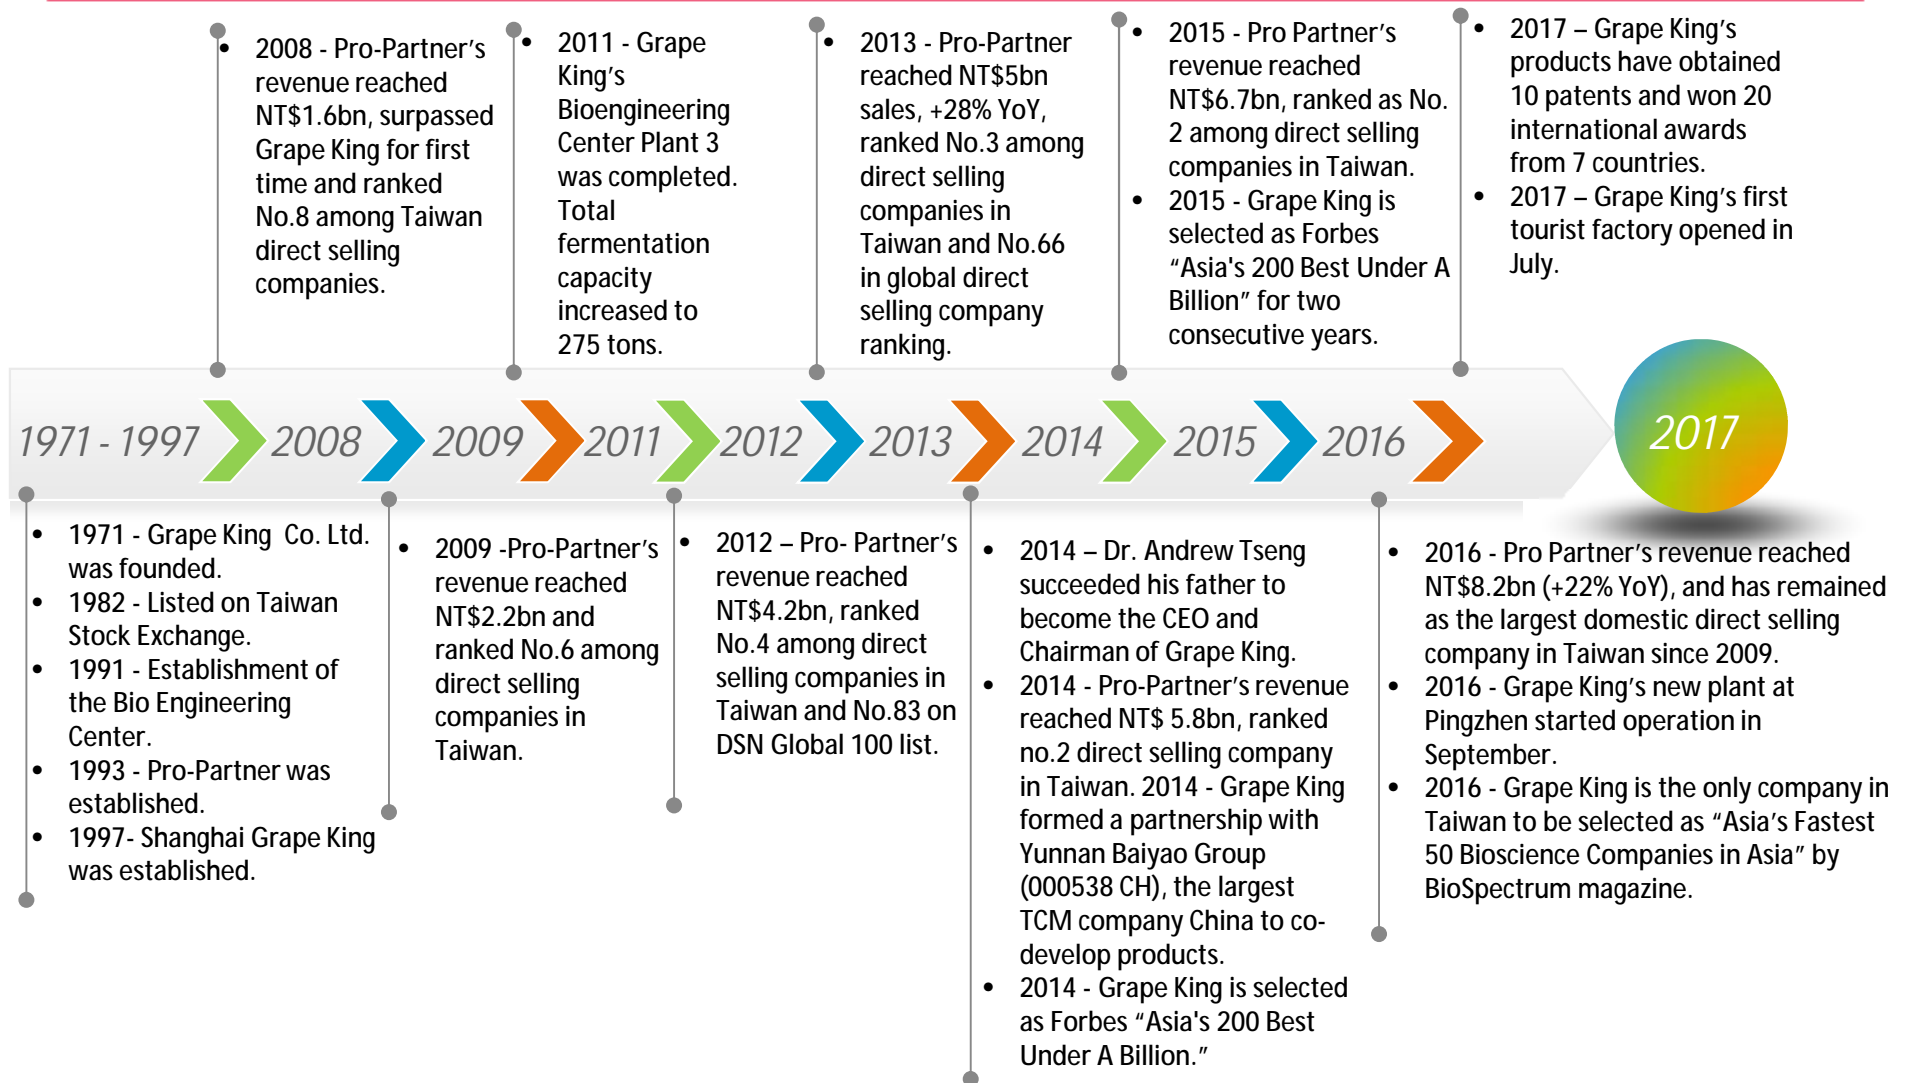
- 2008 - Pro-Partner's revenue reached NT$1.6bn, surpassed Grape King for first time and ranked No.8 among Taiwan direct selling companies.

- 2011 - Grape King's Bioengineering Center Plant 3 was completed. Total fermentation capacity increased to 275 tons.

- 2013 - Pro-Partner reached NT$5bn sales, +28% YoY, ranked No.3 among direct selling companies in Taiwan and No.66 in global direct selling company ranking.

- 2015 - Pro Partner's revenue reached NT$6.7bn, ranked as No. 2 among direct selling companies in Taiwan.
- 2015 - Grape King is selected as Forbes "Asia's 200 Best Under A Billion" for two consecutive years.

- 2017 – Grape King's products have obtained 10 patents and won 20 international awards from 7 countries.
- 2017 – Grape King's first tourist factory opened in July.

1971 - 1997 2008 2009 2011 2012 2013 2014 2015 2016 2017

- 1971 - Grape King Co. Ltd. was founded.
- 1982 - Listed on Taiwan Stock Exchange.
- 1991 - Establishment of the Bio Engineering Center.
- 1993 - Pro-Partner was established.
- 1997- Shanghai Grape King was established.

- 2009 -Pro-Partner's revenue reached NT$2.2bn and ranked No.6 among direct selling companies in Taiwan.

- 2012 – Pro- Partner's revenue reached NT$4.2bn, ranked No.4 among direct selling companies in Taiwan and No.83 on DSN Global 100 list.

- 2014 – Dr. Andrew Tseng succeeded his father to become the CEO and Chairman of Grape King.
- 2014 - Pro-Partner's revenue reached NT$ 5.8bn, ranked no.2 direct selling company in Taiwan. 2014 - Grape King formed a partnership with Yunnan Baiyao Group (000538 CH), the largest TCM company China to co-develop products.
- 2014 - Grape King is selected as Forbes "Asia's 200 Best Under A Billion."

- 2016 - Pro Partner's revenue reached NT$8.2bn (+22% YoY), and has remained as the largest domestic direct selling company in Taiwan since 2009.
- 2016 - Grape King's new plant at Pingzhen started operation in September.
- 2016 - Grape King is the only company in Taiwan to be selected as "Asia's Fastest 50 Bioscience Companies in Asia" by BioSpectrum magazine.